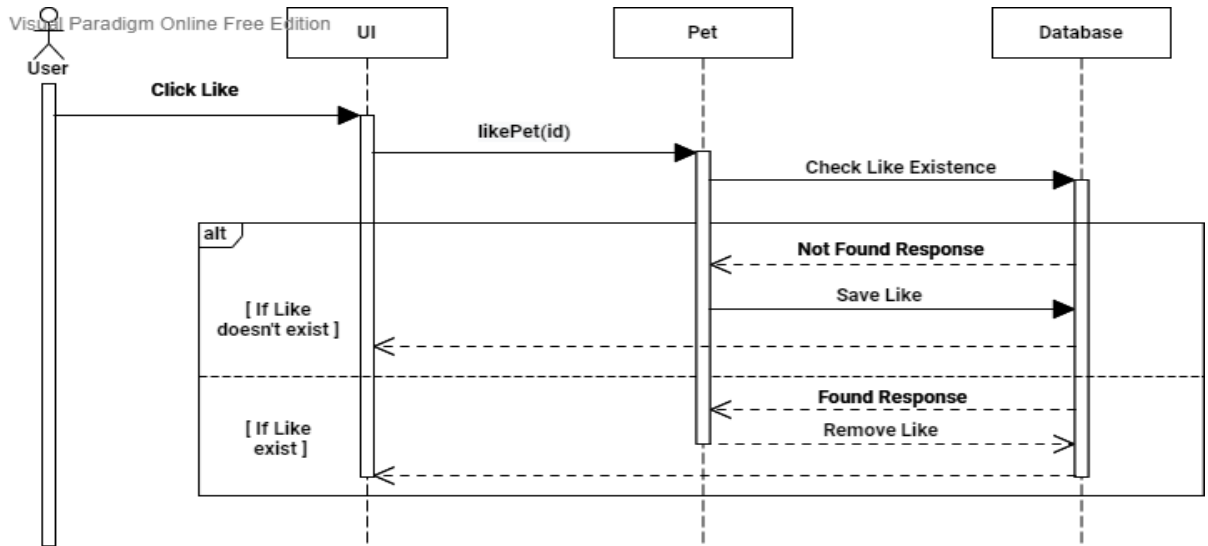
Visual Paradigm Online Free Edition

User

UI

Pet

Database

Click Like

likePet(id)

Check Like Existence

alt

Not Found Response

Save Like

[ If Like doesn't exist ]

Found Response

[ If Like exist ]

Remove Like